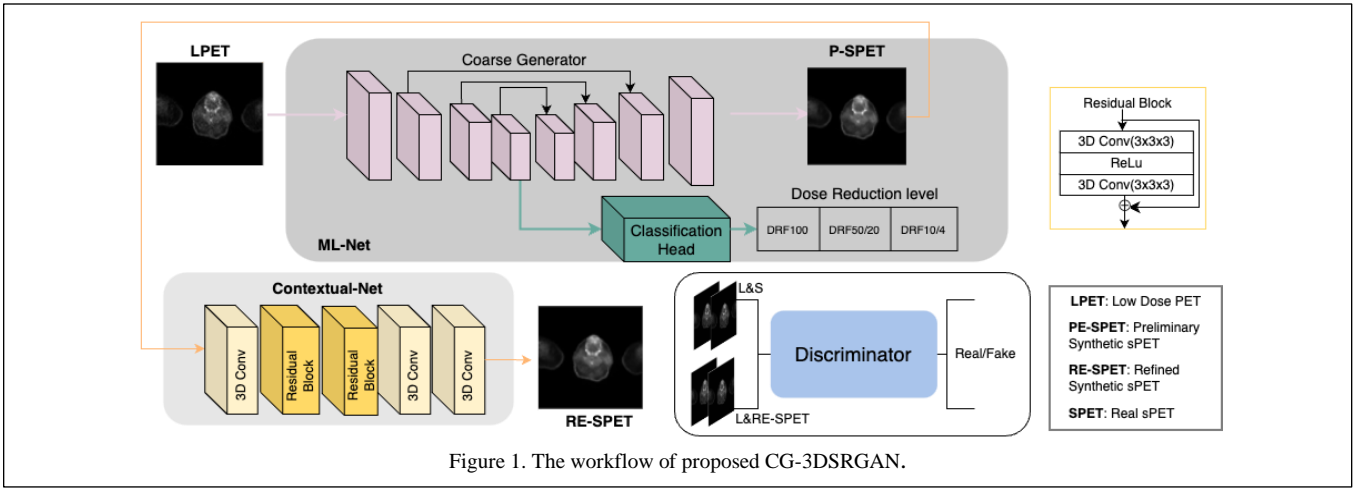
LPET

Coarse Generator

P-SPET

Residual Block

| 3D Conv(3x3x3) |
|---|
| ReLu |
| 3D Conv(3x3x3) |

$\oplus$

Dose Reduction level

| DRF100 | DRF50/20 | DRF10/4 |
|---|---|---|

Classification Head

ML-Net

Contextual-Net

3D Conv

Residual Block

Residual Block

3D Conv

3D Conv

RE-SPET

L&S

Discriminator

Real/Fake

L&RE-SPET

**LPET**: Low Dose PET

**PE-SPET**: Preliminary Synthetic sPET

**RE-SPET**: Refined Synthetic sPET

**SPET**: Real sPET

Figure 1. The workflow of proposed CG-3DSRGAN.